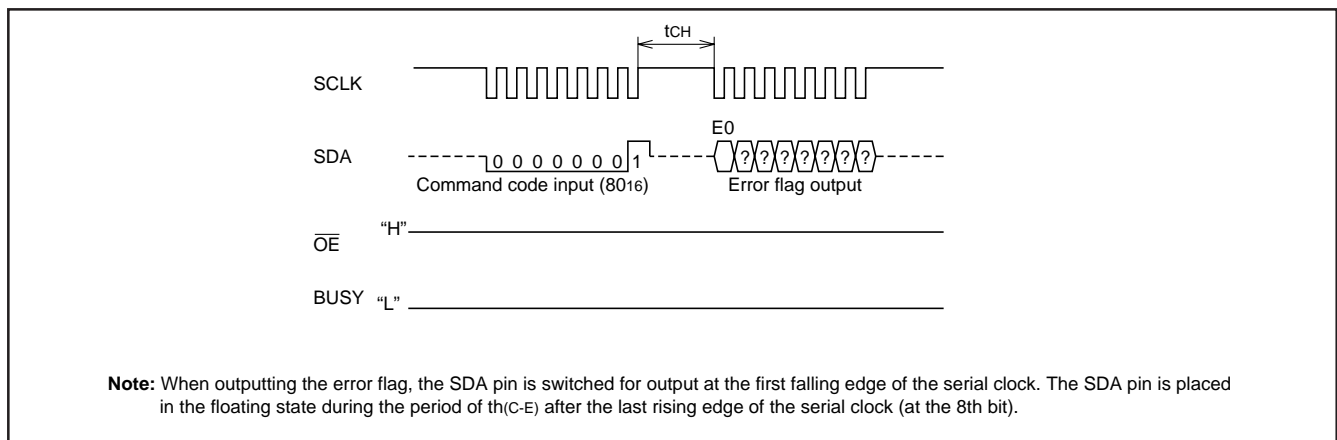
tCH

SCLK

E0

SDA 0 0 0 0 0 0 0 1 ? ? ? ? ? ? ?

Command code input ($80_{16}$) Error flag output

"H"

$\overline{OE}$

BUSY "L"

**Note:** When outputting the error flag, the SDA pin is switched for output at the first falling edge of the serial clock. The SDA pin is placed in the floating state during the period of $t_{h(C-E)}$ after the last rising edge of the serial clock (at the 8th bit).